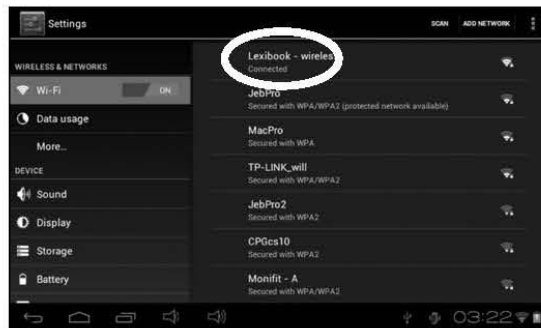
Settings

SCAN ADD NETWORK

WIRELESS & NETWORKS

Wi-Fi ON

Data usage

More...

DEVICE

Sound

Display

Storage

Battery

Lexibook - wireless
Connected

JebPro
Secured with WPA/WPA2 (protected network available)

MacPro
Secured with WPA

TP-LINK_will
Secured with WPA/WPA2

JebPro2
Secured with WPA2

CPGcs10
Secured with WPA2

Monifit - A
Secured with WPA/WPA2

03:22